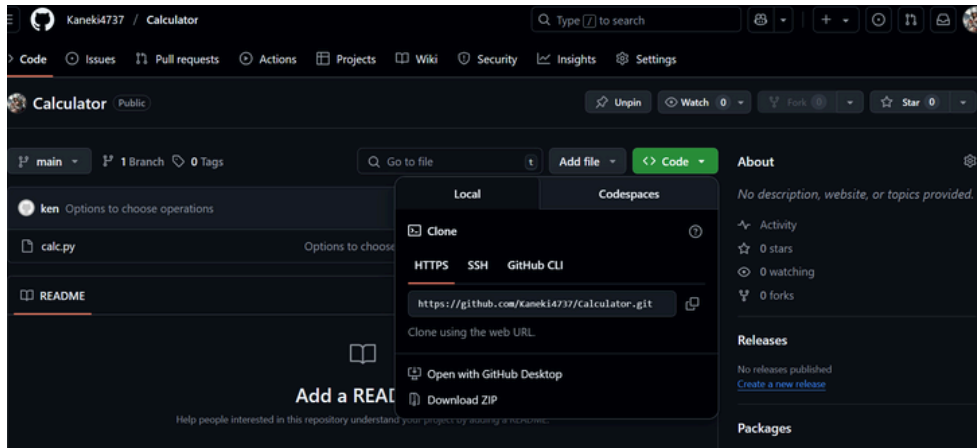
Kaneki4737 / Calculator

Type / to search

Code Issues Pull requests Actions Projects Wiki Security Insights Settings

Calculator Public

Unpin Watch 0 Fork 0 Star 0

main 1 Branch 0 Tags

Go to file t Add file Code

ken Options to choose operations

calc.py Options to choose

README

Local Codespaces

Clone

HTTPS SSH GitHub CLI

https://github.com/Kaneki4737/Calculator.git

Clone using the web URL.

Open with GitHub Desktop

Download ZIP

Add a READ

Help people interested in this repository understand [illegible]

About

No description, website, or topics provided.

Activity

0 stars

0 watching

0 forks

Releases

No releases published

Create a new release

Packages